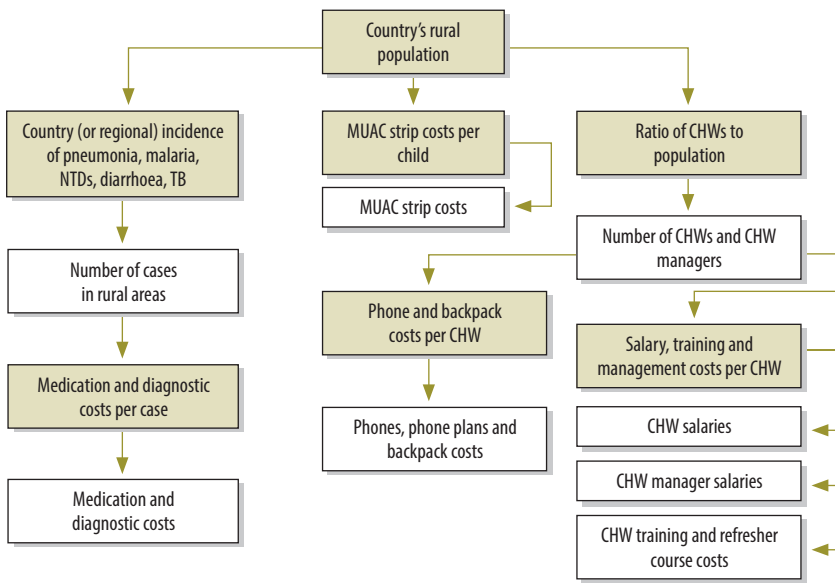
Country's rural population

Country (or regional) incidence of pneumonia, malaria, NTDs, diarrhoea, TB

Number of cases in rural areas

Medication and diagnostic costs per case

Medication and diagnostic costs

MUAC strip costs per child

MUAC strip costs

Phone and backpack costs per CHW

Phones, phone plans and backpack costs

Ratio of CHWs to population

Number of CHWs and CHW managers

Salary, training and management costs per CHW

CHW salaries

CHW manager salaries

CHW training and refresher course costs